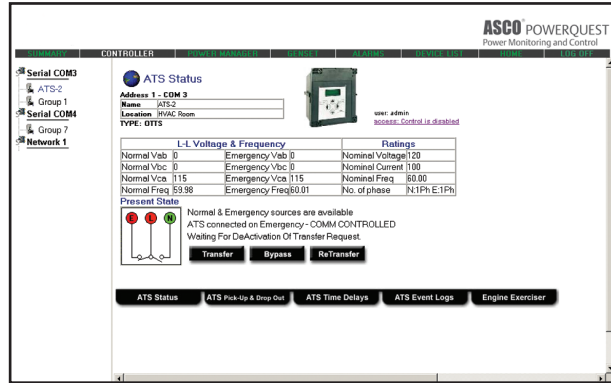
ASCO® POWERQUEST
Power Monitoring and Control

SUMMARY CONTROLLER POWER MANAGER GENSET ALARMS DEVICE LIST HOME LOG OFF

Serial COM3
ATS-2
Group 1
Serial COM4
Group 7
Network 1

ATS Status

Address 1 - COM 3

| Name | ATS-2 |
|---|---|
| Location | HVAC Room |

TYPE: OTTS

user: admin
access: Control is disabled

| L-L Voltage & Frequency | | | | Ratings | |
|---|---|---|---|---|---|
| Normal Vab | 0 | Emergency Vab | 0 | Nominal Voltage | 120 |
| Normal Vbc | 0 | Emergency Vbc | 0 | Nominal Current | 100 |
| Normal Vca | 115 | Emergency Vca | 115 | Nominal Freq | 60.00 |
| Normal Freq | 59.98 | Emergency Freq | 60.01 | No. of phase | N:1Ph E:1Ph |

Present State

L L N

Normal & Emergency sources are available
ATS connected on Emergency - COMM CONTROLLED
Waiting For DeActivation Of Transfer Request.

Transfer Bypass ReTransfer

ATS Status | ATS Pick-Up & Drop Out | ATS Time Delays | ATS Event Logs | Engine Exerciser